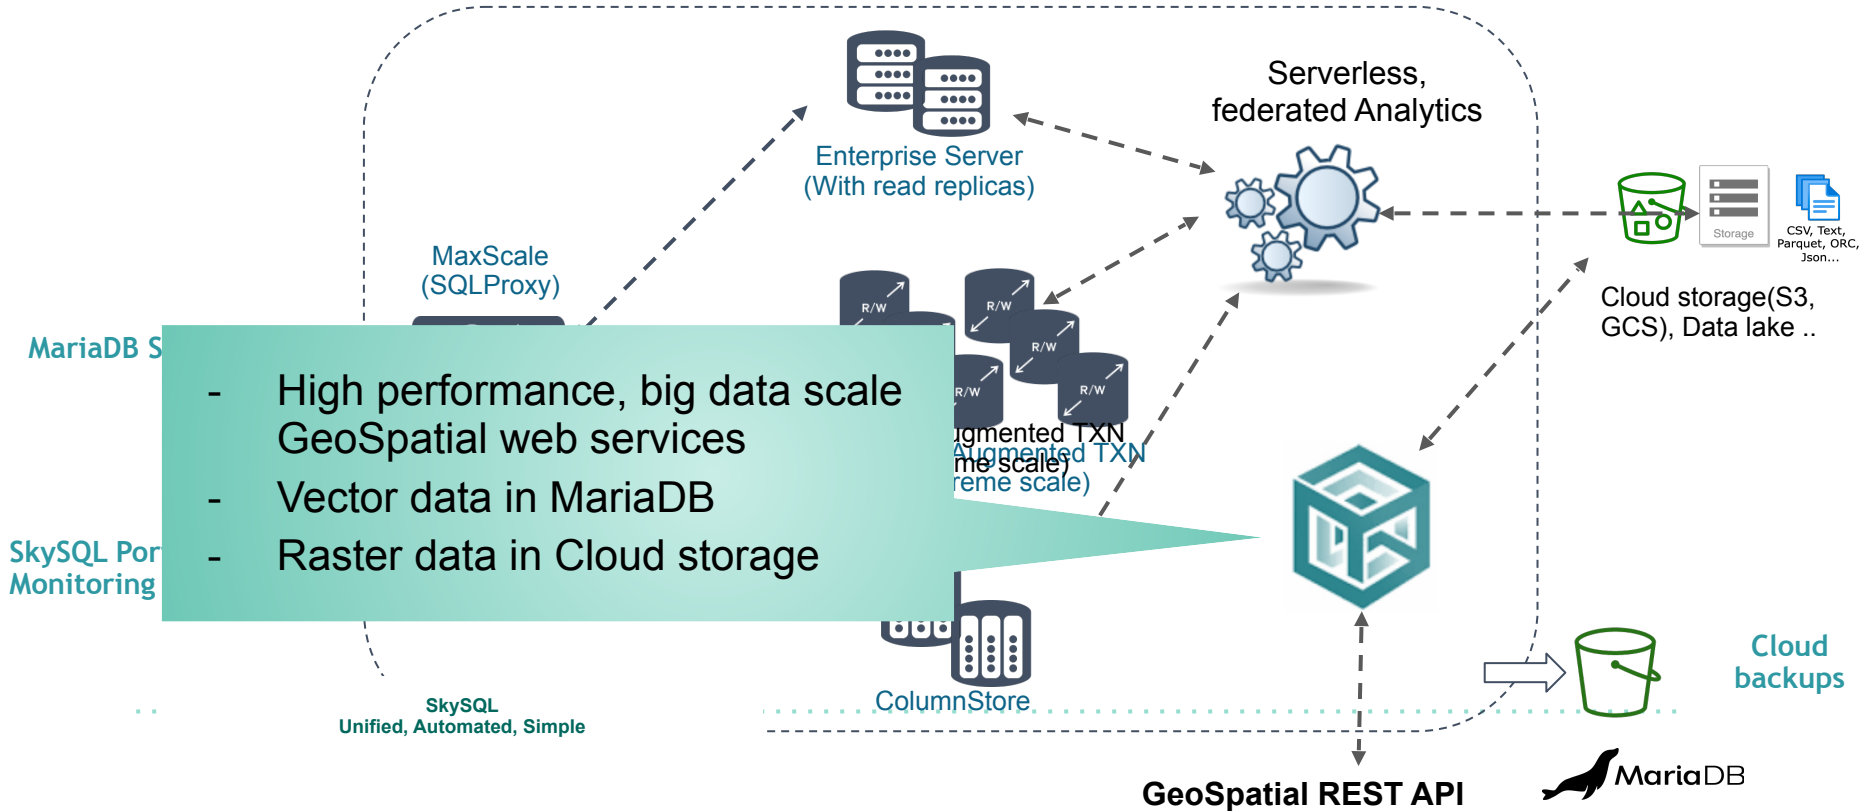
Serverless, federated Analytics

Enterprise Server (With read replicas)

MaxScale (SQLProxy)

MariaDB S

R/W

R/W

R/W

R/W

R/W

Cloud storage(S3, GCS), Data lake ..

Storage

CSV, Text, Parquet, ORC, Json...

- High performance, big data scale GeoSpatial web services
- Vector data in MariaDB
- Raster data in Cloud storage

ugmented TXN me scale)

Augmented TXN reme scale)

SkySQL Por Monitoring

ColumnStore

Cloud backups

SkySQL
Unified, Automated, Simple

GeoSpatial REST API

MariaDB